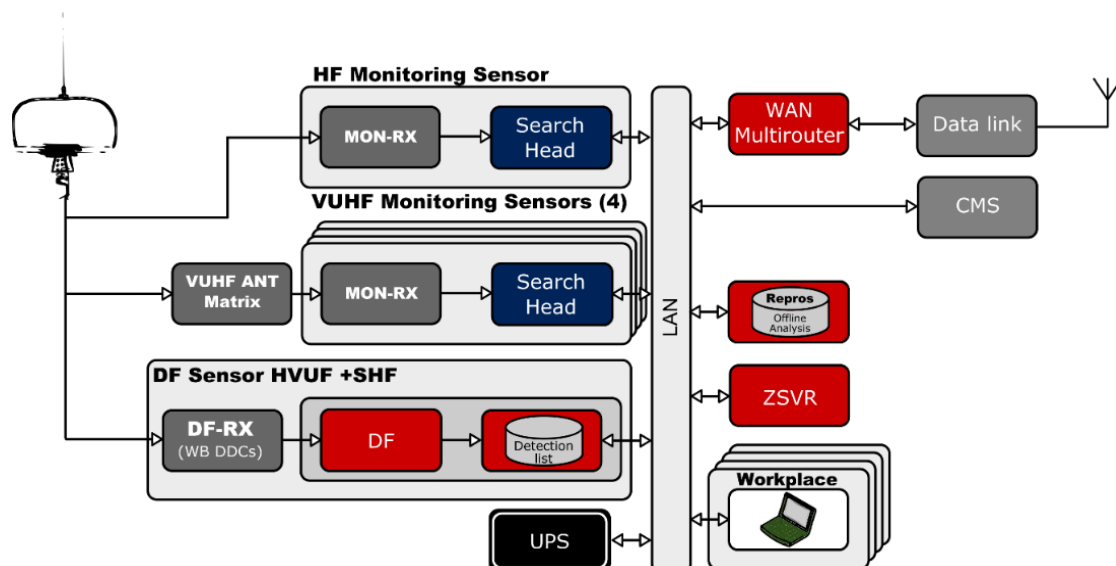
HF Monitoring Sensor
MON-RX
Search Head
WAN Multirouter
Data link
VUHF Monitoring Sensors (4)
CMS
VUHF ANT Matrix
MON-RX
Search Head
LAN
Repros
Offline Analysis
DF Sensor HVUF +SHF
ZSVR
DF-RX
(WB DDCs)
DF
Detection list
Workplace
UPS